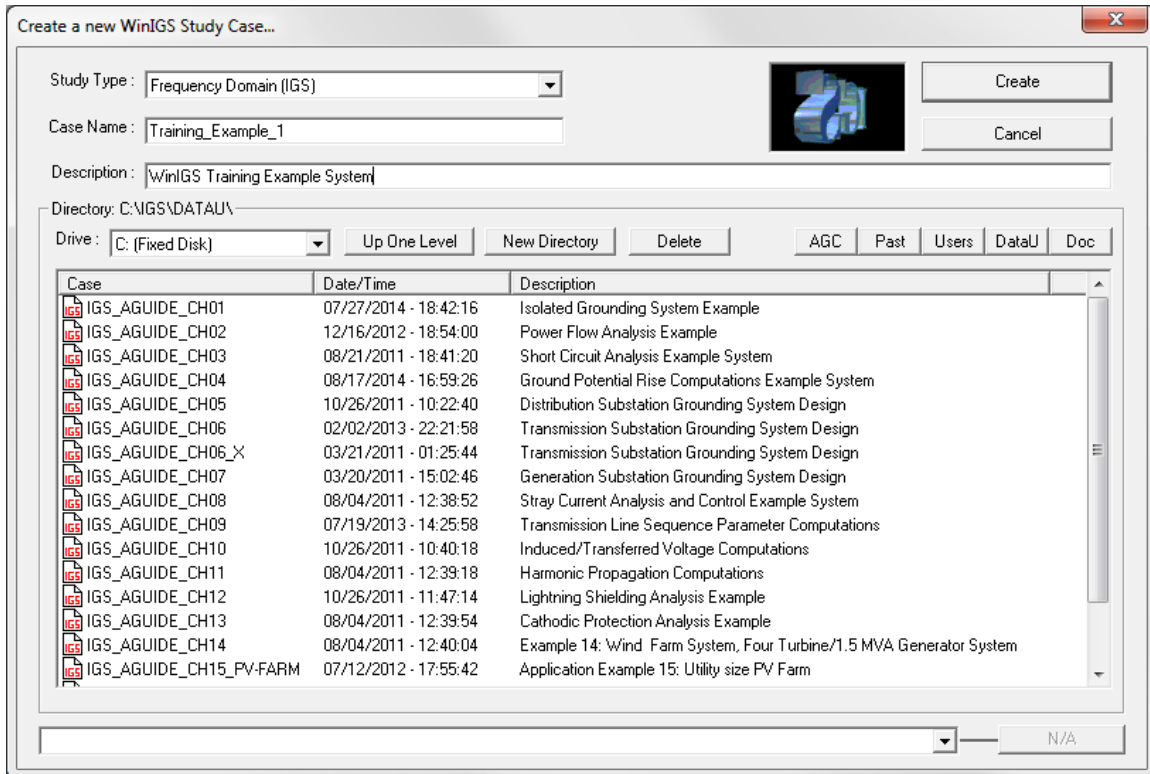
Create a new WinIGS Study Case...

Study Type : Frequency Domain (IGS)

Case Name : Training_Example_1

Description : WinIGS Training Example System

Create

Cancel

Directory: C:\IGS\DATAU\

Drive : C: (Fixed Disk)

Up One Level

New Directory

Delete

AGC

Past

Users

DataU

Doc

| Case | Date/Time | Description |
|---|---|---|
| IGS_AGUIDE_CH01 | 07/27/2014 - 18:42:16 | Isolated Grounding System Example |
| IGS_AGUIDE_CH02 | 12/16/2012 - 18:54:00 | Power Flow Analysis Example |
| IGS_AGUIDE_CH03 | 08/21/2011 - 18:41:20 | Short Circuit Analysis Example System |
| IGS_AGUIDE_CH04 | 08/17/2014 - 16:59:26 | Ground Potential Rise Computations Example System |
| IGS_AGUIDE_CH05 | 10/26/2011 - 10:22:40 | Distribution Substation Grounding System Design |
| IGS_AGUIDE_CH06 | 02/02/2013 - 22:21:58 | Transmission Substation Grounding System Design |
| IGS_AGUIDE_CH06_X | 03/21/2011 - 01:25:44 | Transmission Substation Grounding System Design |
| IGS_AGUIDE_CH07 | 03/20/2011 - 15:02:46 | Generation Substation Grounding System Design |
| IGS_AGUIDE_CH08 | 08/04/2011 - 12:38:52 | Stray Current Analysis and Control Example System |
| IGS_AGUIDE_CH09 | 07/19/2013 - 14:25:58 | Transmission Line Sequence Parameter Computations |
| IGS_AGUIDE_CH10 | 10/26/2011 - 10:40:18 | Induced/Transferred Voltage Computations |
| IGS_AGUIDE_CH11 | 08/04/2011 - 12:39:18 | Harmonic Propagation Computations |
| IGS_AGUIDE_CH12 | 10/26/2011 - 11:47:14 | Lightning Shielding Analysis Example |
| IGS_AGUIDE_CH13 | 08/04/2011 - 12:39:54 | Cathodic Protection Analysis Example |
| IGS_AGUIDE_CH14 | 08/04/2011 - 12:40:04 | Example 14: Wind Farm System, Four Turbine/1.5 MVA Generator System |
| IGS_AGUIDE_CH15_PV-FARM | 07/12/2012 - 17:55:42 | Application Example 15: Utility size PV Farm |

N/A